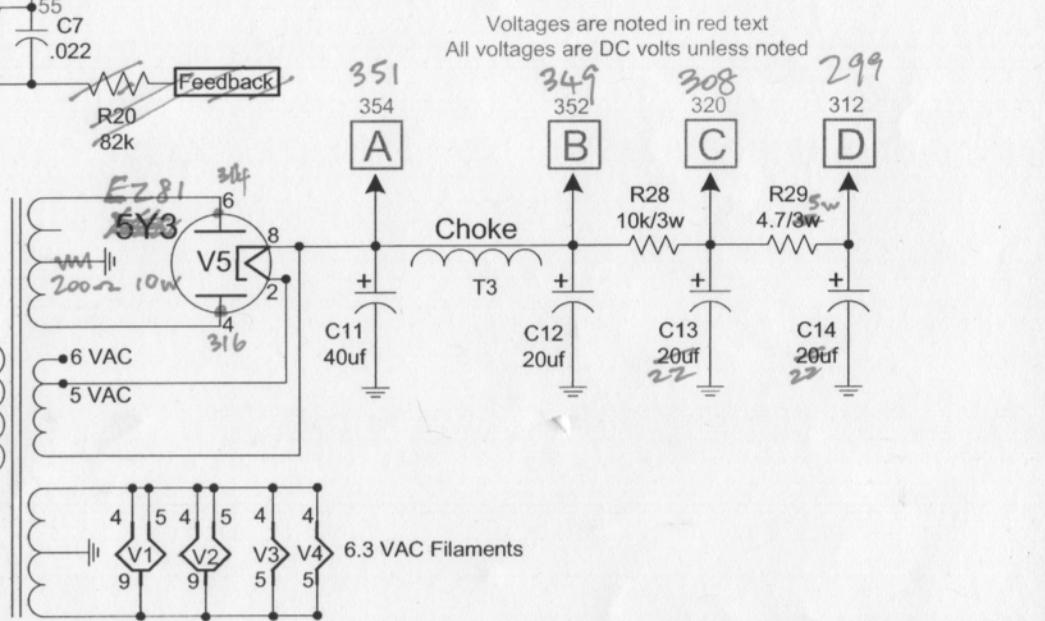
55
C7
.022

Voltages are noted in red text
All voltages are DC volts unless noted

Feedback
R20
82k

351
354
A

349
352
B

308
320
C

299
312
D

EZ81
314
6
5Y3
V5
8
2
4
316
200Ω 10w

Choke
T3

R28
10k/3w

R29
5w
4.7/3w

C11
40uf

C12
20uf

C13
20uf
22

C14
20uf
22

6 VAC
5 VAC

4 5 4 5 4 4
V1 V2 V3 V4 6.3 VAC Filaments
9 9 5 5